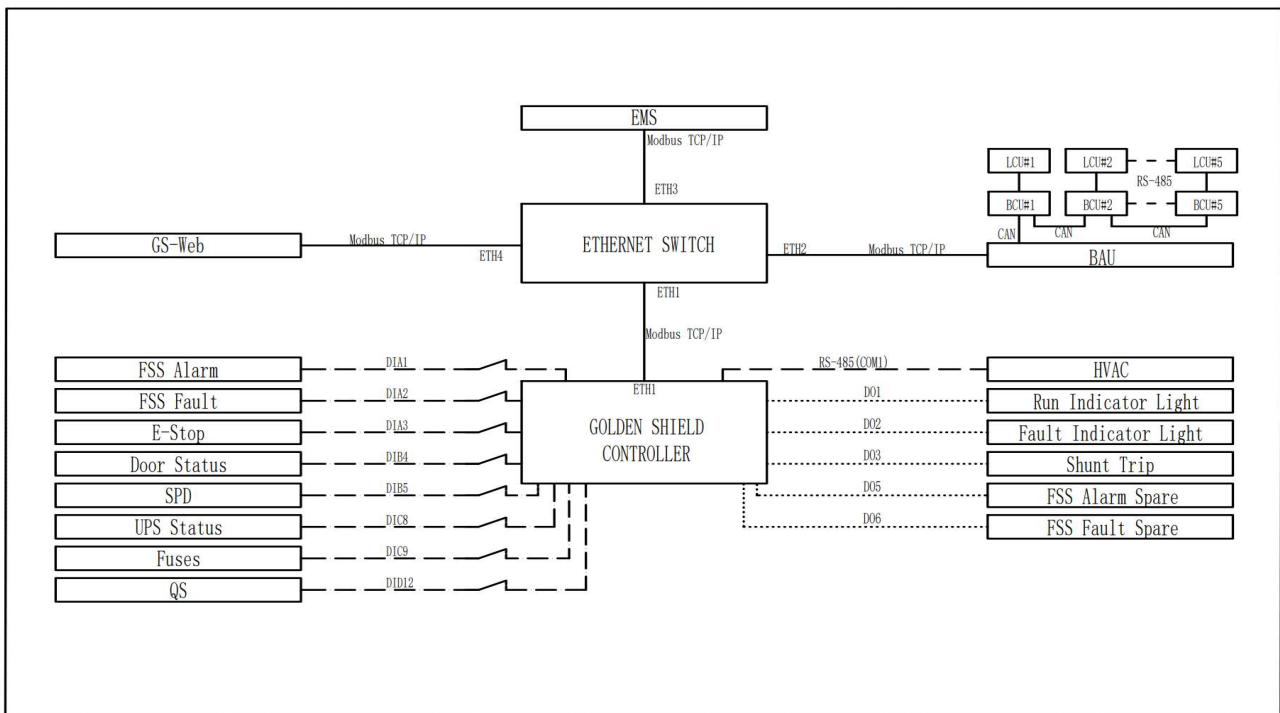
EMS
Modbus TCP/IP
ETH3
LCU#1
LCU#2
LCU#5
RS-485
BCU#1
BCU#2
BCU#5
CAN
CAN
CAN
GS-Web
Modbus TCP/IP
ETH4
ETHERNET SWITCH
ETH2
Modbus TCP/IP
BAU
ETH1
Modbus TCP/IP
FSS Alarm
DIA1
RS-485(COM1)
HVAC
ETH1
FSS Fault
DIA2
D01
Run Indicator Light
E-Stop
DIA3
GOLDEN SHIELD CONTROLLER
D02
Fault Indicator Light
Door Status
DIB4
D03
Shunt Trip
SPD
DIB5
D05
FSS Alarm Spare
UPS Status
DIC8
D06
FSS Fault Spare
Fuses
DIC9
QS
DID12